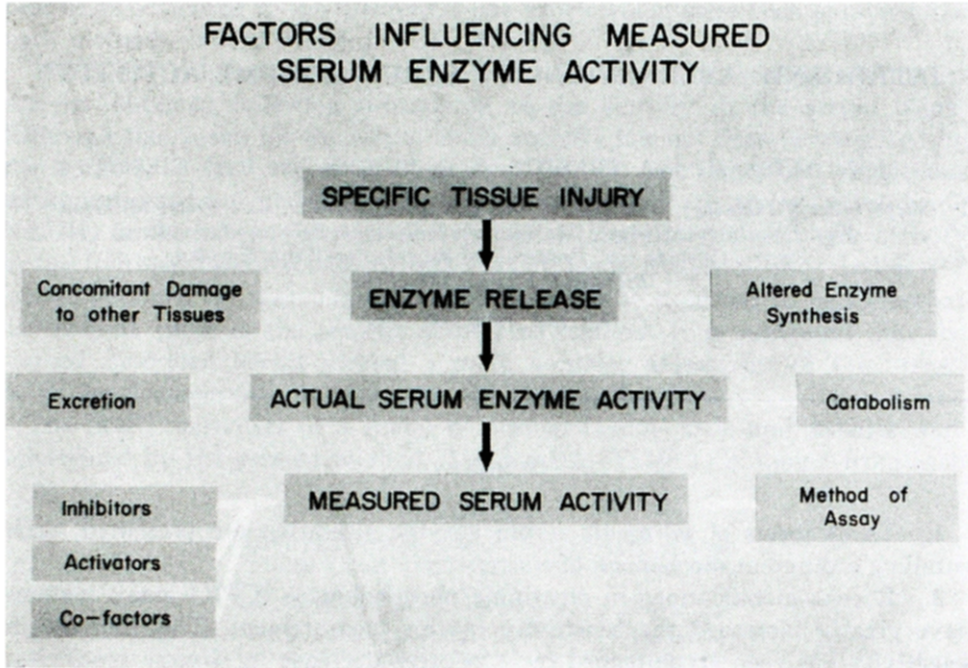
FACTORS INFLUENCING MEASURED SERUM ENZYME ACTIVITY

SPECIFIC TISSUE INJURY

Concomitant Damage to other Tissues

ENZYME RELEASE

Altered Enzyme Synthesis

Excretion

ACTUAL SERUM ENZYME ACTIVITY

Catabolism

Inhibitors

MEASURED SERUM ACTIVITY

Method of Assay

Activators

Co-factors